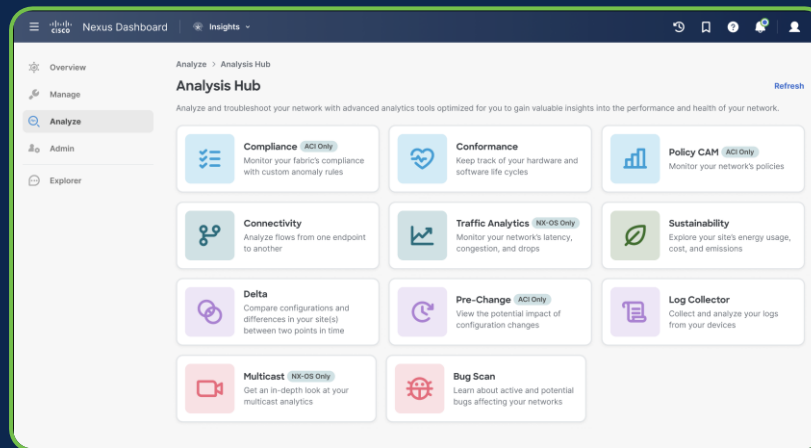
cisco Nexus Dashboard | Insights

Overview
Manage
Analyze
Admin
Explorer

Analyze > Analysis Hub

Analysis Hub

Refresh

Analyze and troubleshoot your network with advanced analytics tools optimized for you to gain valuable insights into the performance and health of your network.

Compliance ACI Only
Monitor your fabric's compliance with custom anomaly rules

Conformance
Keep track of your hardware and software life cycles

Policy CAM ACI Only
Monitor your network's policies

Connectivity
Analyze flows from one endpoint to another

Traffic Analytics NX-OS Only
Monitor your network's latency, congestion, and drops

Sustainability
Explore your site's energy usage, cost, and emissions

Delta
Compare configurations and differences in your site(s) between two points in time

Pre-Change ACI Only
View the potential impact of configuration changes

Log Collector
Collect and analyze your logs from your devices

Multicast NX-OS Only
Get an in-depth look at your multicast analytics

Bug Scan
Learn about active and potential bugs affecting your networks